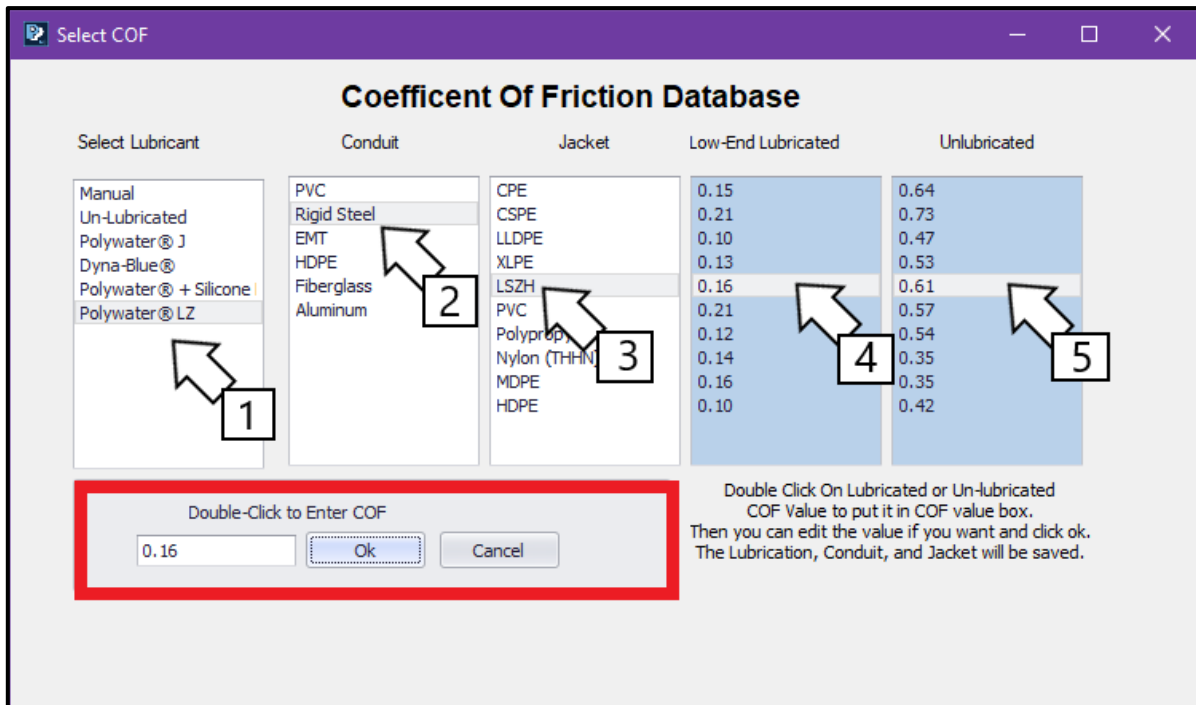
Select COF

Coefficent Of Friction Database

Select Lubricant

Manual
Un-Lubricated
Polywater® J
Dyna-Blue®
Polywater® + Silicone
Polywater® LZ

1

Conduit

PVC
Rigid Steel
EMT
HDPE
Fiberglass
Aluminum

2

Jacket

CPE
CSPE
LLDPE
XLPE
LSZH
PVC
Polypropy
Nylon (THHN
MDPE
HDPE

3

Low-End Lubricated

0.15
0.21
0.10
0.13
0.16
0.21
0.12
0.14
0.16
0.10

4

Unlubricated

0.64
0.73
0.47
0.53
0.61
0.57
0.54
0.35
0.35
0.42

5

Double-Click to Enter COF

0.16

Ok

Cancel

Double Click On Lubricated or Un-lubricated COF Value to put it in COF value box. Then you can edit the value if you want and click ok. The Lubrication, Conduit, and Jacket will be saved.